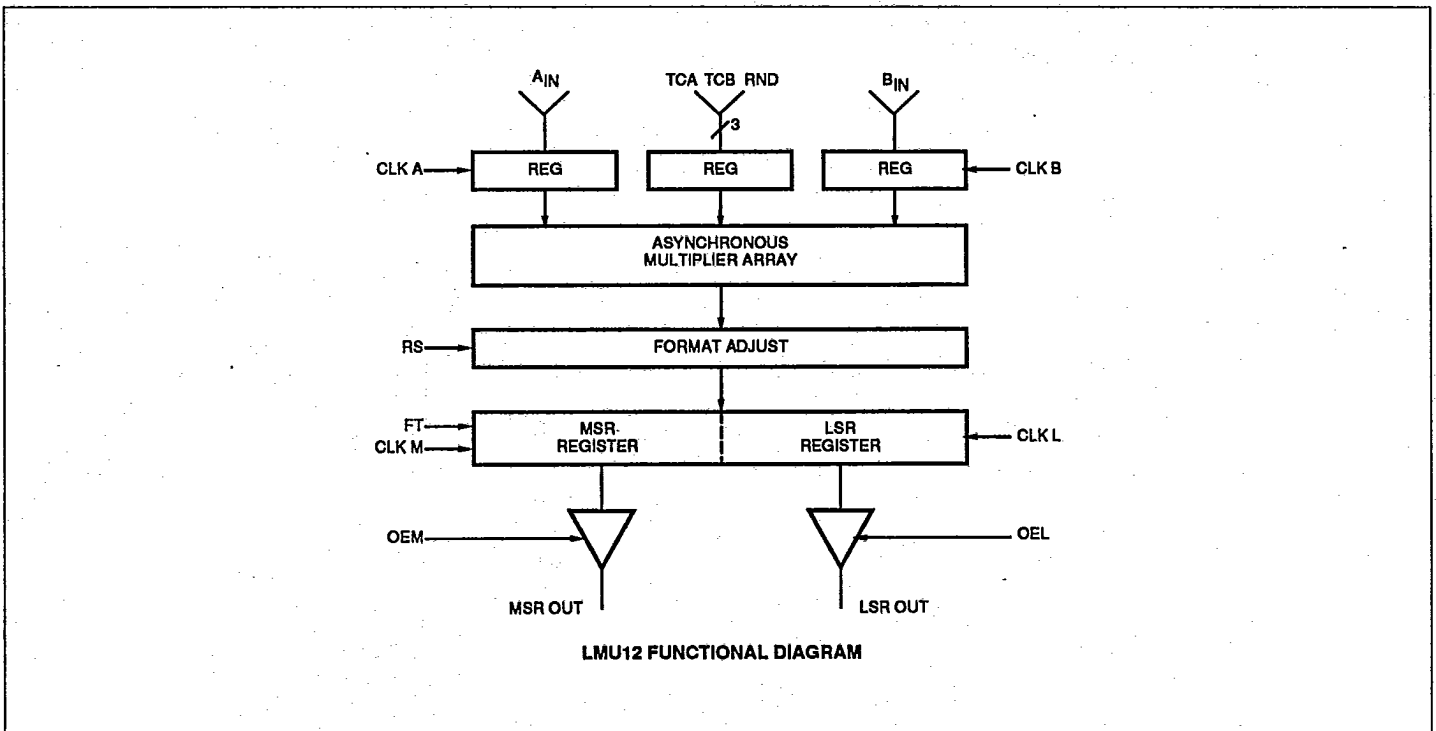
$A_{IN}$

TCA TCB RND

3

$B_{IN}$

CLK A

REG

REG

REG

CLK B

ASYNCHRONOUS MULTIPLIER ARRAY

RS

FORMAT ADJUST

FT

CLK M

MSR REGISTER

LSR REGISTER

CLK L

OEM

OEL

MSR OUT

LSR OUT

LMU12 FUNCTIONAL DIAGRAM